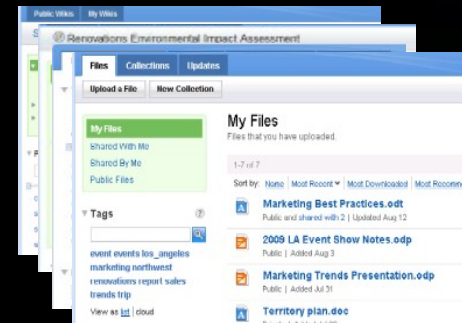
Public Wikis My Wikis

Renovations Environmental Impact Assessment

Files Collections Updates

Upload a File New Collection

My Files
Shared With Me
Shared By Me
Public Files

Tags

event events los_angeles marketing northwest renovations report sales trends trip

View as list | cloud

My Files
Files that you have uploaded.

1-7 of 7

Sort by: Name Most Recent Most Downloaded Most Recomm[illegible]

Marketing Best Practices.odt
Public and shared with 2 | Updated Aug 12

2009 LA Event Show Notes.odp
Public | Added Aug 3

Marketing Trends Presentation.odp
Public | Added Jul 31

Territory plan.doc